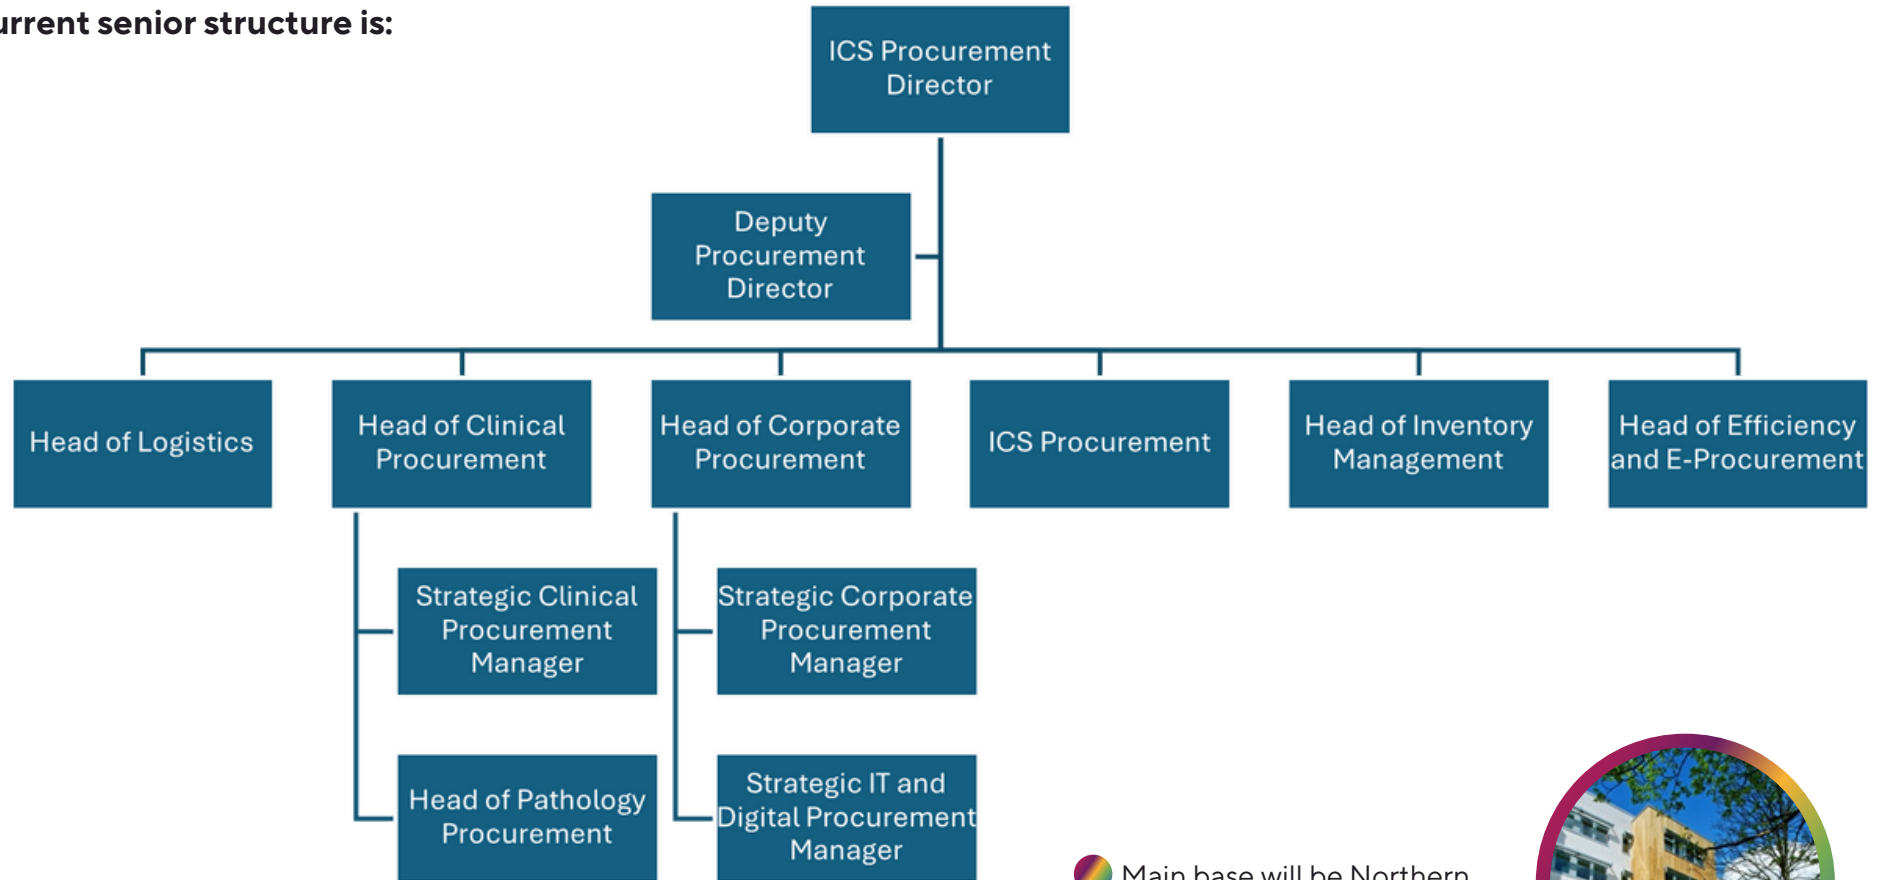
urrent senior structure is:

ICS Procurement Director

Deputy Procurement Director

Head of Logistics

Head of Clinical Procurement

Head of Corporate Procurement

ICS Procurement

Head of Inventory Management

Head of Efficiency and E-Procurement

Strategic Clinical Procurement Manager

Head of Pathology Procurement

Strategic Corporate Procurement Manager

Strategic IT and Digital Procurement Manager

Main base will be Northern